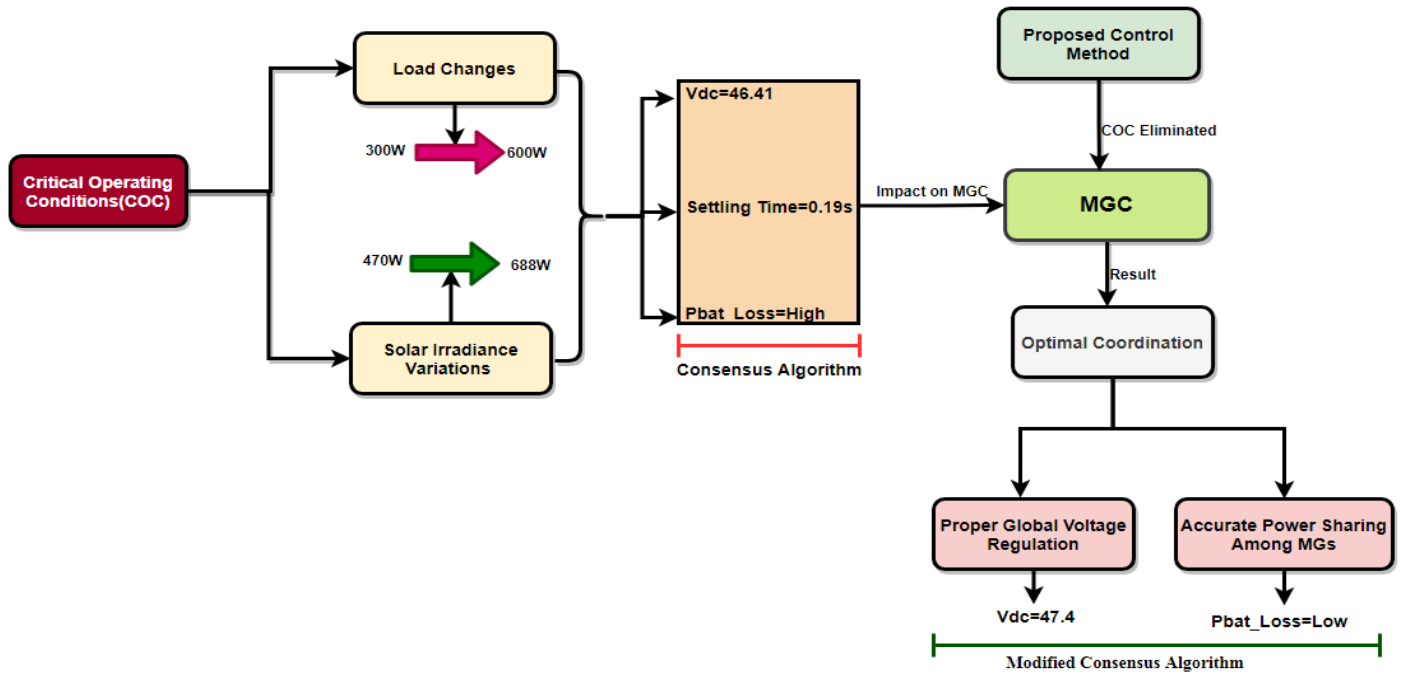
Critical Operating Conditions(COC)

Load Changes

300W

600W

470W

688W

Solar Irradiance Variations

Vdc=46.41

Settling Time=0.19s

Pbat_Loss=High

Consensus Algorithm

Impact on MGC

Proposed Control Method

COC Eliminated

MGC

Result

Optimal Coordination

Proper Global Voltage Regulation

Accurate Power Sharing Among MGs

Vdc=47.4

Pbat_Loss=Low

Modified Consensus Algorithm